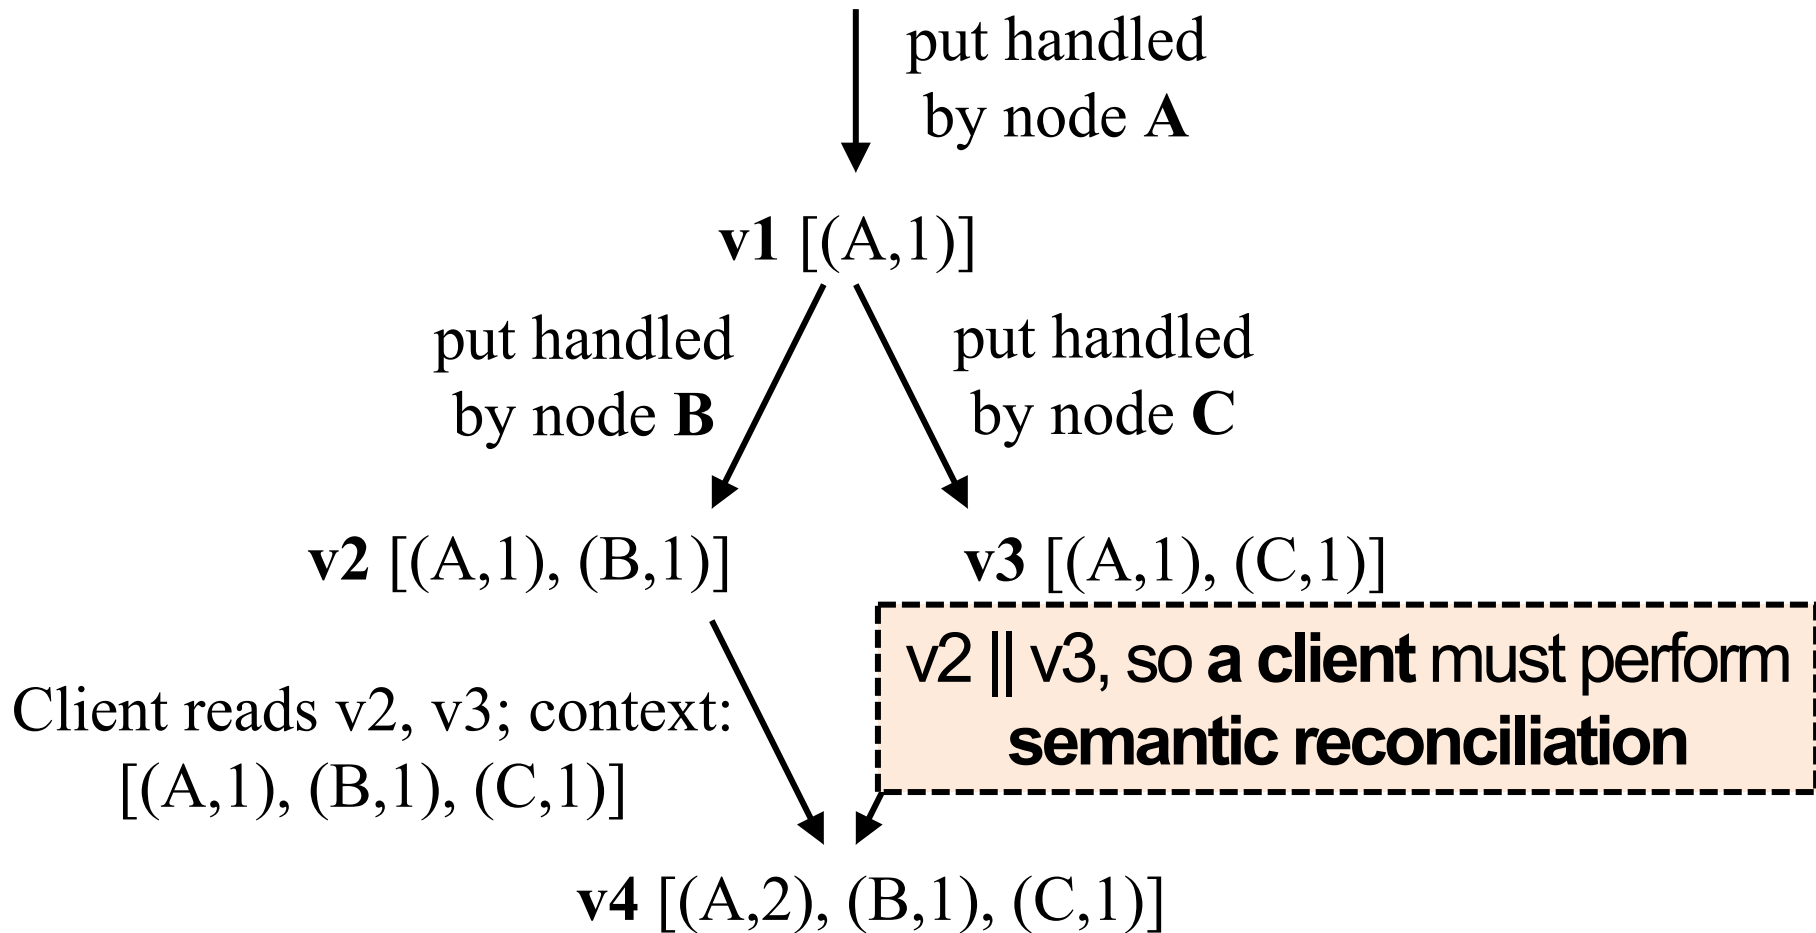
put handled by node **A**

**v1** [(A,1)]

put handled by node **B**

put handled by node **C**

**v2** [(A,1), (B,1)]

**v3** [(A,1), (C,1)]

v2 || v3, so **a client** must perform **semantic reconciliation**

Client reads v2, v3; context: [(A,1), (B,1), (C,1)]

**v4** [(A,2), (B,1), (C,1)]